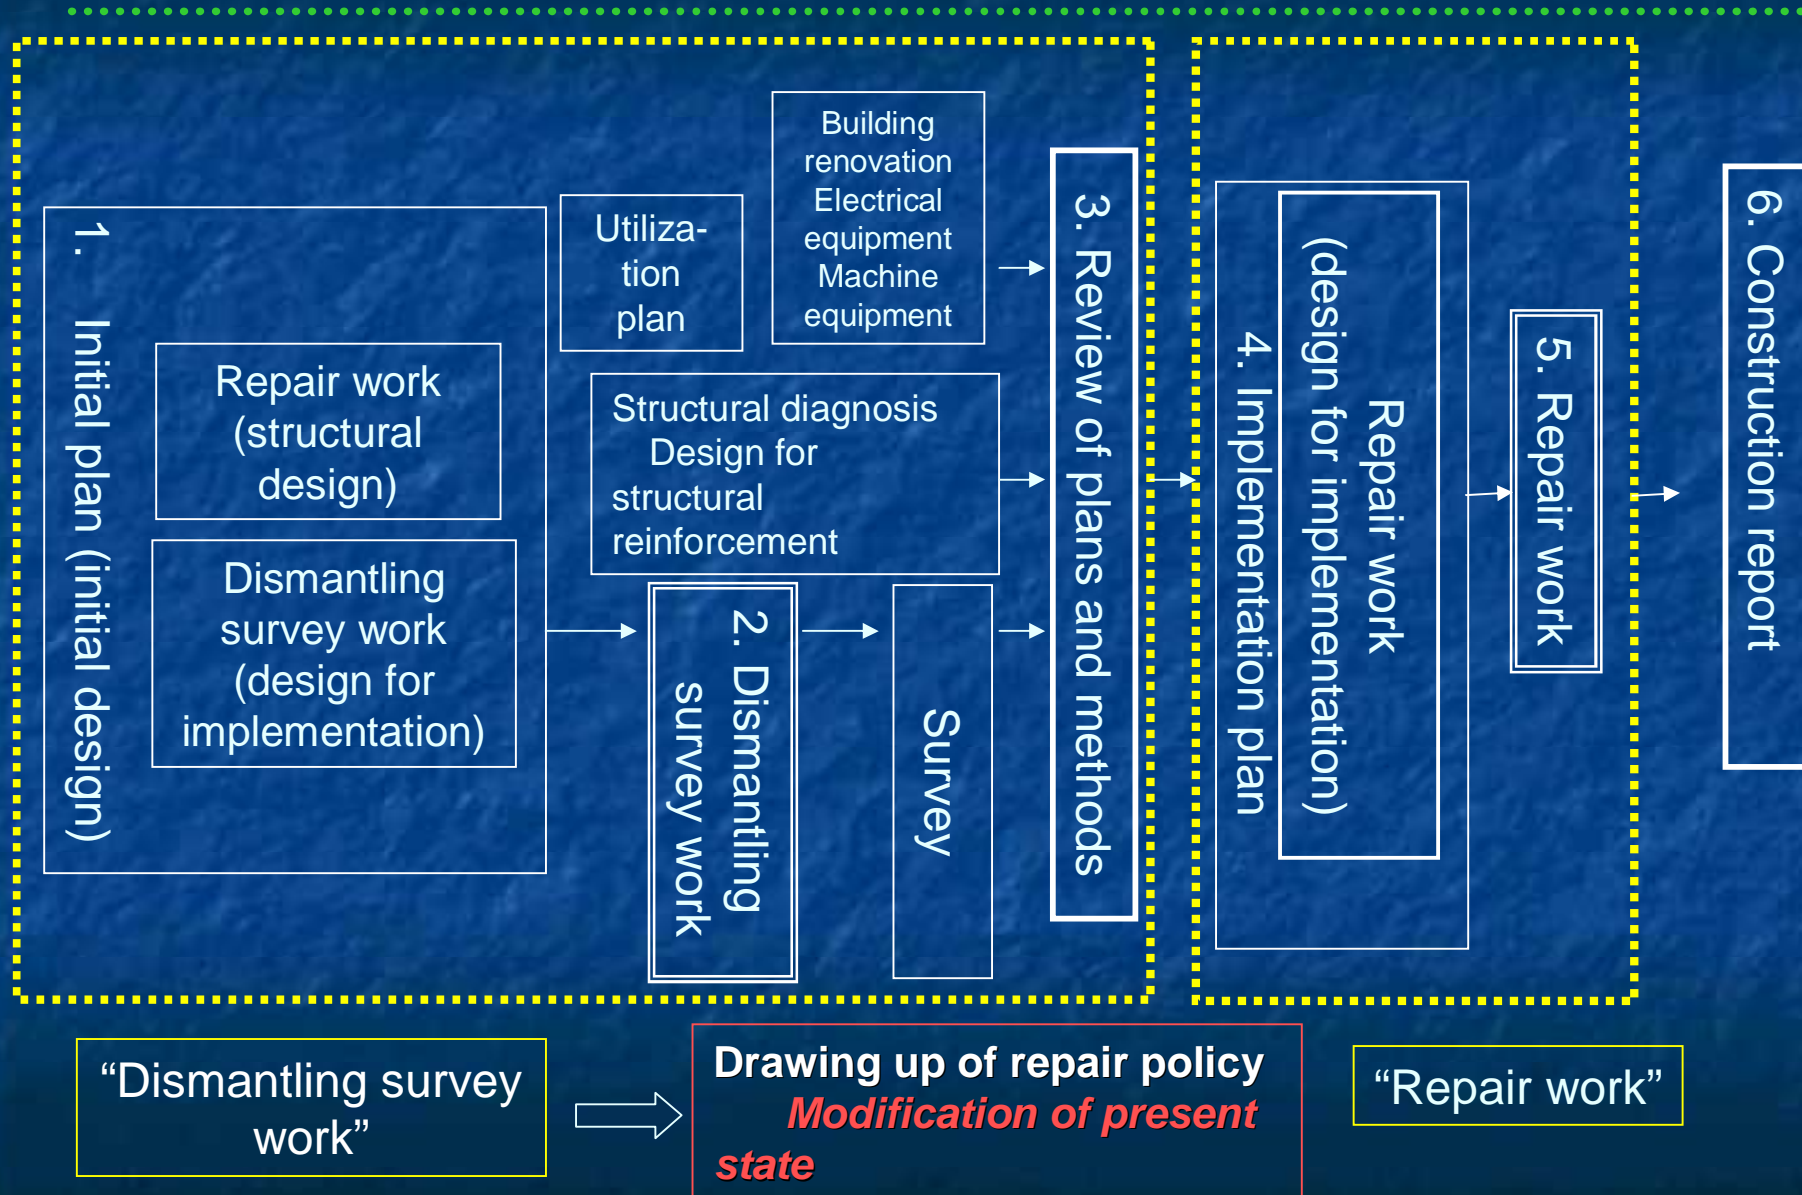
1. Initial plan (initial design)

Repair work (structural design)

Dismantling survey work (design for implementation)

Utilization plan

Building renovation
Electrical equipment
Machine equipment

Structural diagnosis
Design for structural reinforcement

2. Dismantling survey work

Survey

3. Review of plans and methods

4. Implementation plan

Repair work (design for implementation)

5. Repair work

6. Construction report

“Dismantling survey work”

Drawing up of repair policy
Modification of present state

“Repair work”